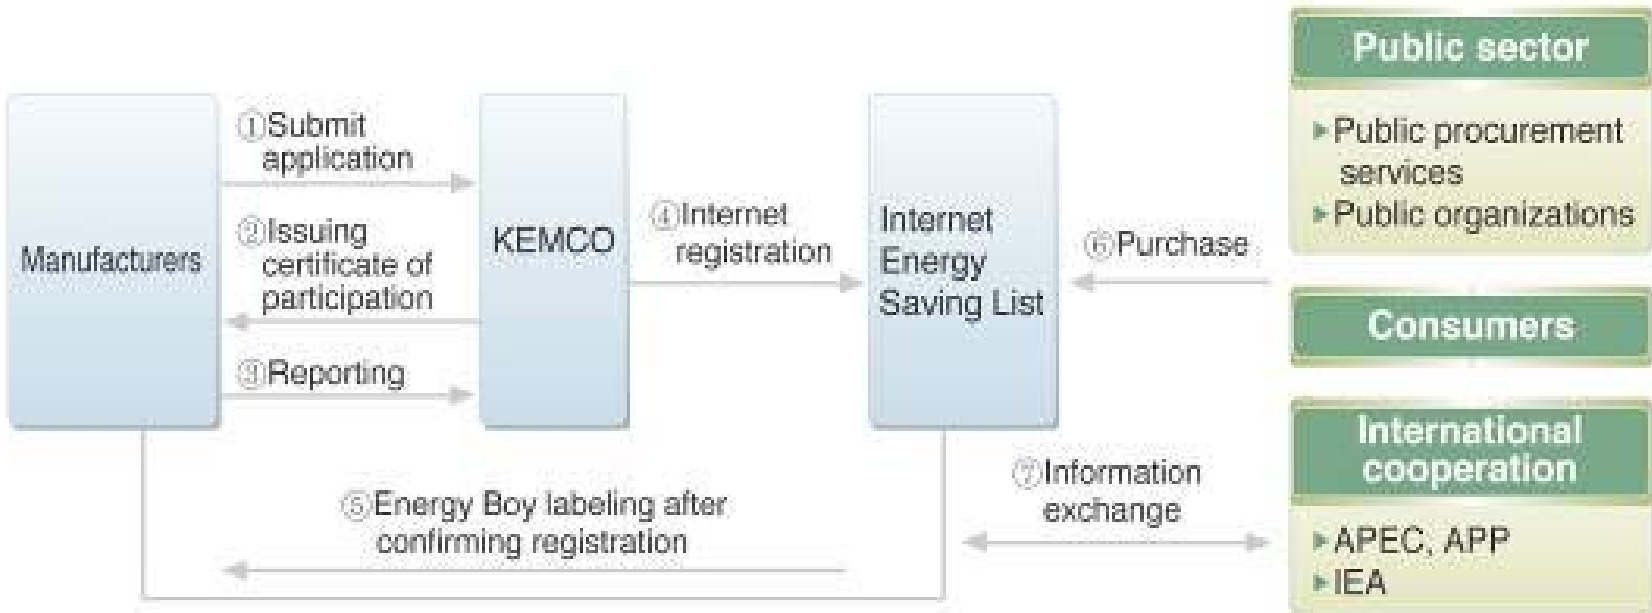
Manufacturers

①Submit application

②Issuing certificate of participation

③Reporting

KEMCO

④Internet registration

Internet Energy Saving List

⑤Energy Boy labeling after confirming registration

⑥Purchase

⑦Information exchange

Public sector

▸Public procurement services
▸Public organizations

Consumers

International cooperation

▸APEC, APP
▸IEA